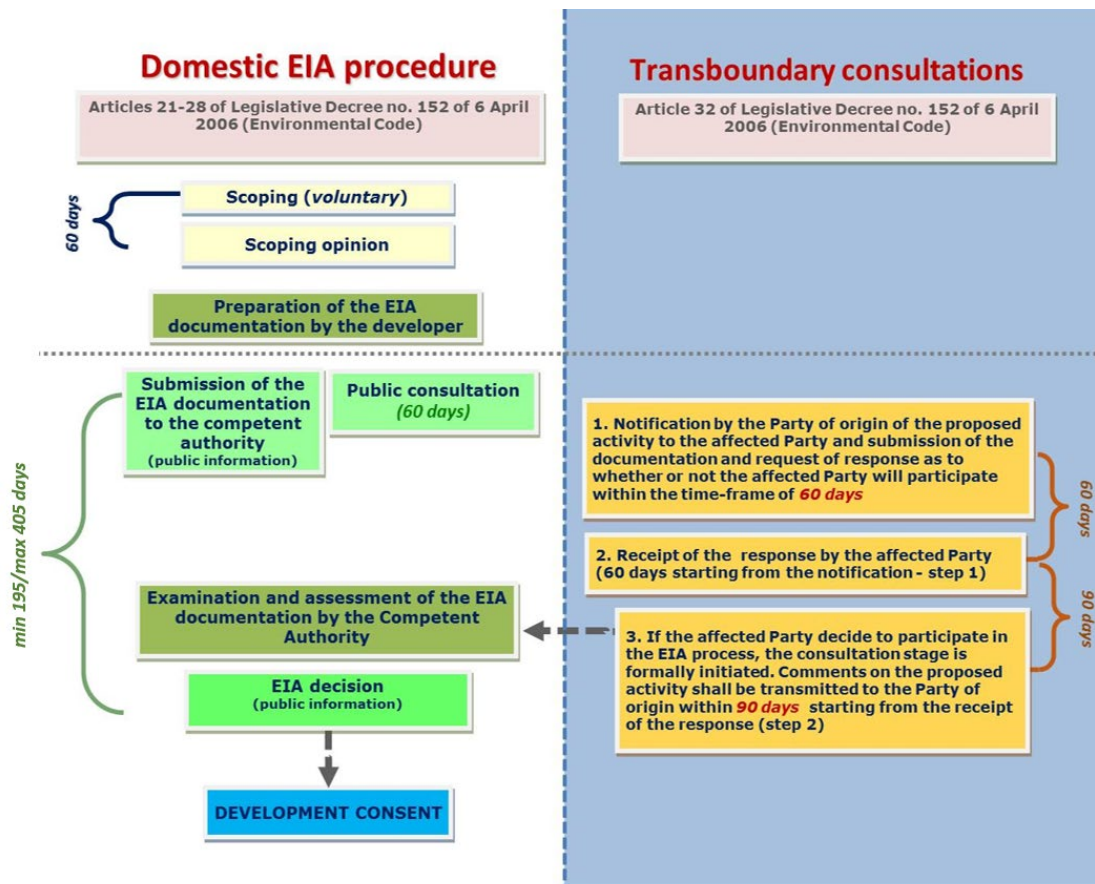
Domestic EIA procedure

Articles 21-28 of Legislative Decree no. 152 of 6 April 2006 (Environmental Code)

60 days

Scoping (voluntary)

Scoping opinion

Preparation of the EIA documentation by the developer

min 195/max 405 days

Submission of the EIA documentation to the competent authority (public information)

Public consultation (60 days)

Examination and assessment of the EIA documentation by the Competent Authority

EIA decision (public information)

DEVELOPMENT CONSENT

Transboundary consultations

Article 32 of Legislative Decree no. 152 of 6 April 2006 (Environmental Code)

1. Notification by the Party of origin of the proposed activity to the affected Party and submission of the documentation and request of response as to whether or not the affected Party will participate within the time-frame of 60 days

60 days

2. Receipt of the response by the affected Party (60 days starting from the notification - step 1)

90 days

3. If the affected Party decide to participate in the EIA process, the consultation stage is formally initiated. Comments on the proposed activity shall be transmitted to the Party of origin within 90 days starting from the receipt of the response (step 2)